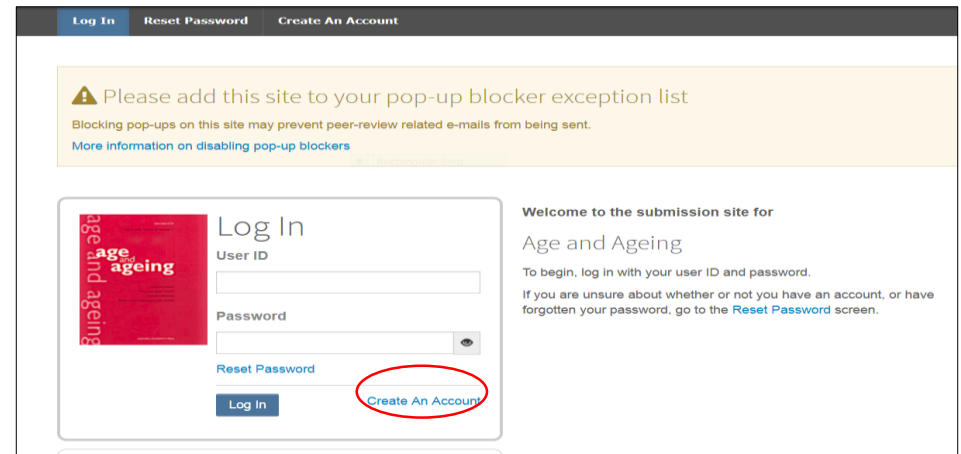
Log In Reset Password Create An Account

Please add this site to your pop-up blocker exception list

Blocking pop-ups on this site may prevent peer-review related e-mails from being sent.

More information on disabling pop-up blockers

age and ageing

age and ageing

Log In

User ID

Password

Reset Password

Log In

Create An Account

Welcome to the submission site for

Age and Ageing

To begin, log in with your user ID and password.

If you are unsure about whether or not you have an account, or have forgotten your password, go to the Reset Password screen.